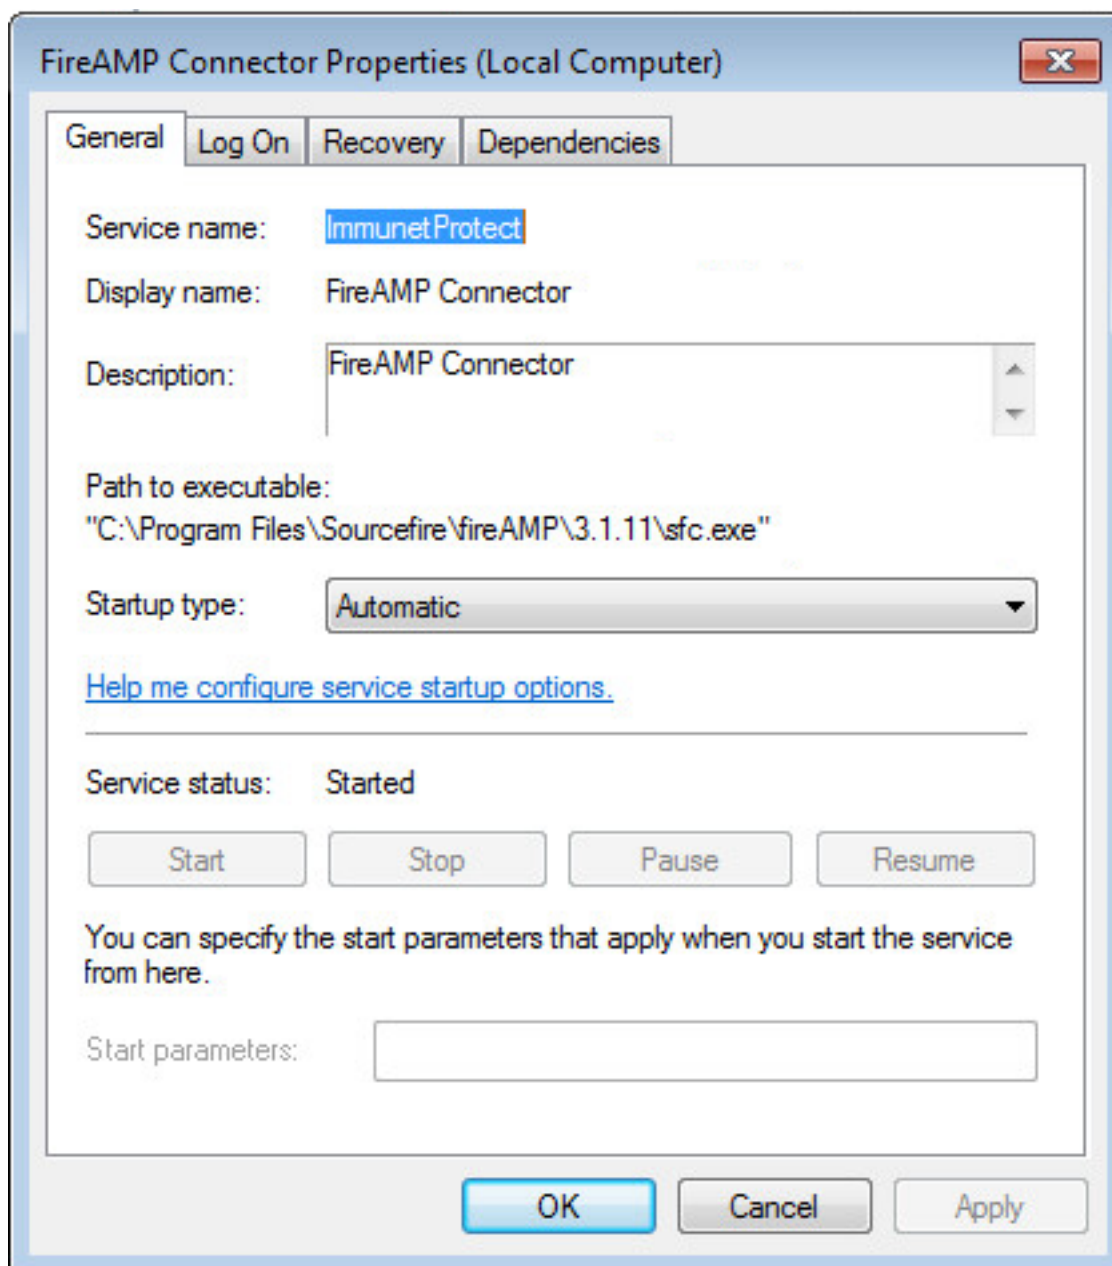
FireAMP Connector Properties (Local Computer)

General | Log On | Recovery | Dependencies

Service name: ImmunetProtect

Display name: FireAMP Connector

Description: FireAMP Connector

Path to executable:
"C:\Program Files\Sourcefire\fireAMP\3.1.11\sfc.exe"

Startup type: Automatic

Help me configure service startup options.

Service status: Started

Start | Stop | Pause | Resume

You can specify the start parameters that apply when you start the service from here.

Start parameters:

OK | Cancel | Apply